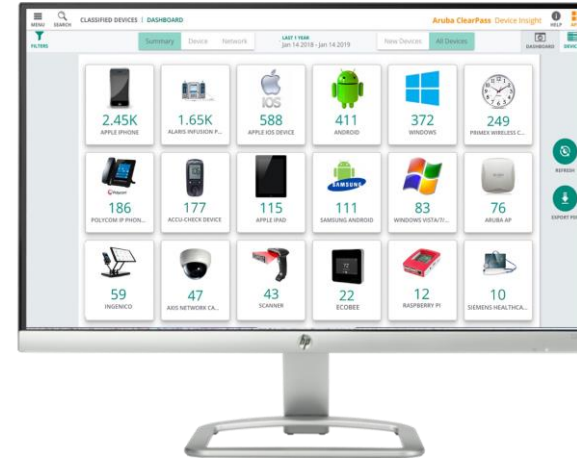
MENU SEARCH CLASSIFIED DEVICES | DASHBOARD

Aruba ClearPass Device Insight

HELP

FILTERS

Summary Device Network

LAST 1 YEAR
Jan 14 2018 - Jan 14 2019

New Devices All Devices

DASHBOARD DEVIC

2.45K
APPLE IPHONE

1.65K
ALARIS INFUSION P...

iOS
588
APPLE IOS DEVICE

411
ANDROID

372
WINDOWS

249
PRIMEX WIRELESS C...

REFRESH

186
POLYCOM IP PHON...

177
ACCU-CHECK DEVICE

115
APPLE IPAD

SAMSUNG
111
SAMSUNG ANDROID

83
WINDOWS VISTA/7/...

76
ARUBA AP

EXPORT PD

59
INGENICO

47
AXIS NETWORK CA...

43
SCANNER

22
ECOBEE

12
RASPBERRY PI

10
SIEMENS HEALTHCA...